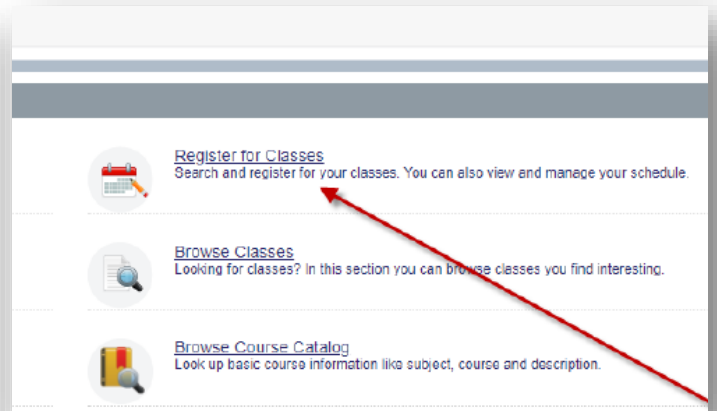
Register for Classes
Search and register for your classes. You can also view and manage your schedule.

Browse Classes
Looking for classes? In this section you can browse classes you find interesting.

Browse Course Catalog
Look up basic course information like subject, course and description.